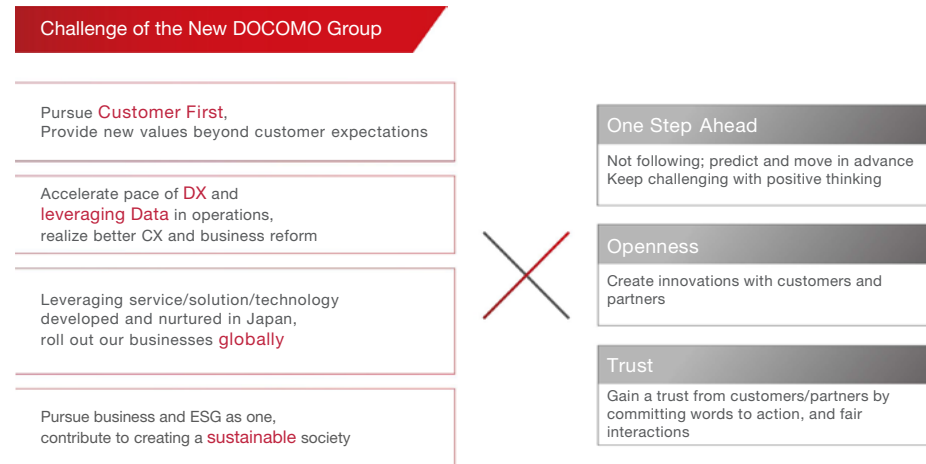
Challenge of the New DOCOMO Group

Pursue Customer First,
Provide new values beyond customer expectations

Accelerate pace of DX and leveraging Data in operations, realize better CX and business reform

Leveraging service/solution/technology developed and nurtured in Japan, roll out our businesses globally

Pursue business and ESG as one, contribute to creating a sustainable society

One Step Ahead

Not following; predict and move in advance
Keep challenging with positive thinking

Openness

Create innovations with customers and partners

Trust

Gain a trust from customers/partners by committing words to action, and fair interactions